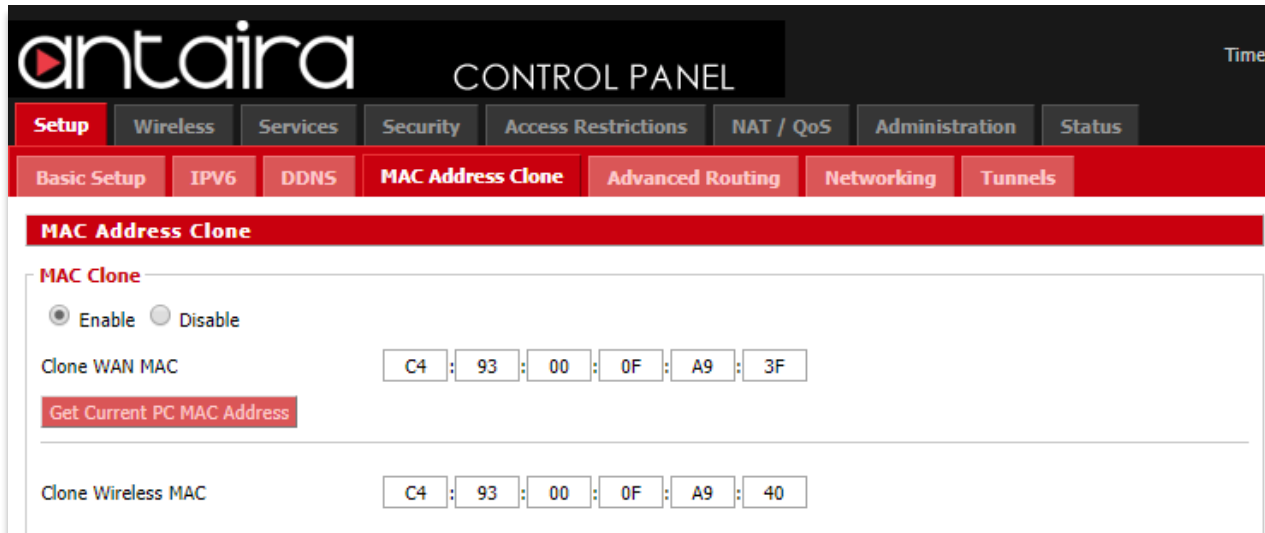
antaira CONTROL PANEL

Time

Setup | Wireless | Services | Security | Access Restrictions | NAT / QoS | Administration | Status

Basic Setup | IPV6 | DDNS | MAC Address Clone | Advanced Routing | Networking | Tunnels

MAC Address Clone

MAC Clone

Enable Disable

Clone WAN MAC C4 : 93 : 00 : 0F : A9 : 3F

Get Current PC MAC Address

Clone Wireless MAC C4 : 93 : 00 : 0F : A9 : 40